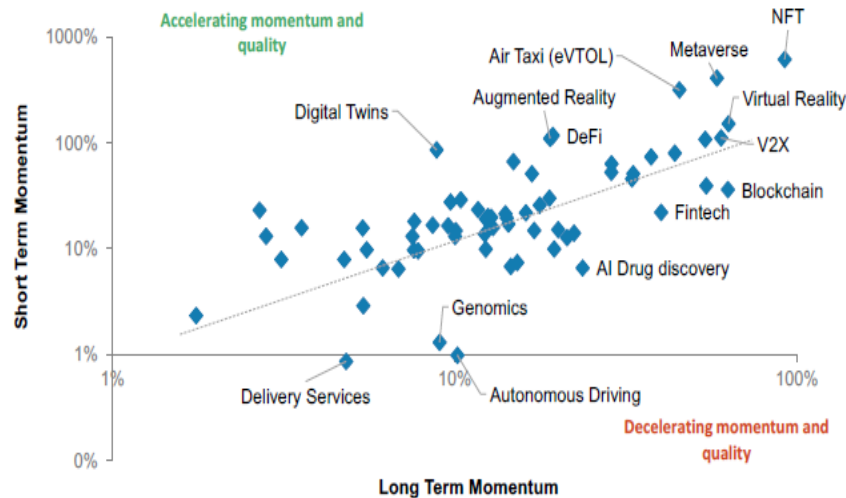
Accelerating momentum and quality

1000%

100%

10%

1%

0%

Short Term Momentum

NFT

Metaverse

Air Taxi (eVTOL)

Augmented Reality

Virtual Reality

Digital Twins

DeFi

V2X

Blockchain

Fintech

AI Drug discovery

Genomics

Delivery Services

Autonomous Driving

1%

10%

100%

Decelerating momentum and quality

Long Term Momentum